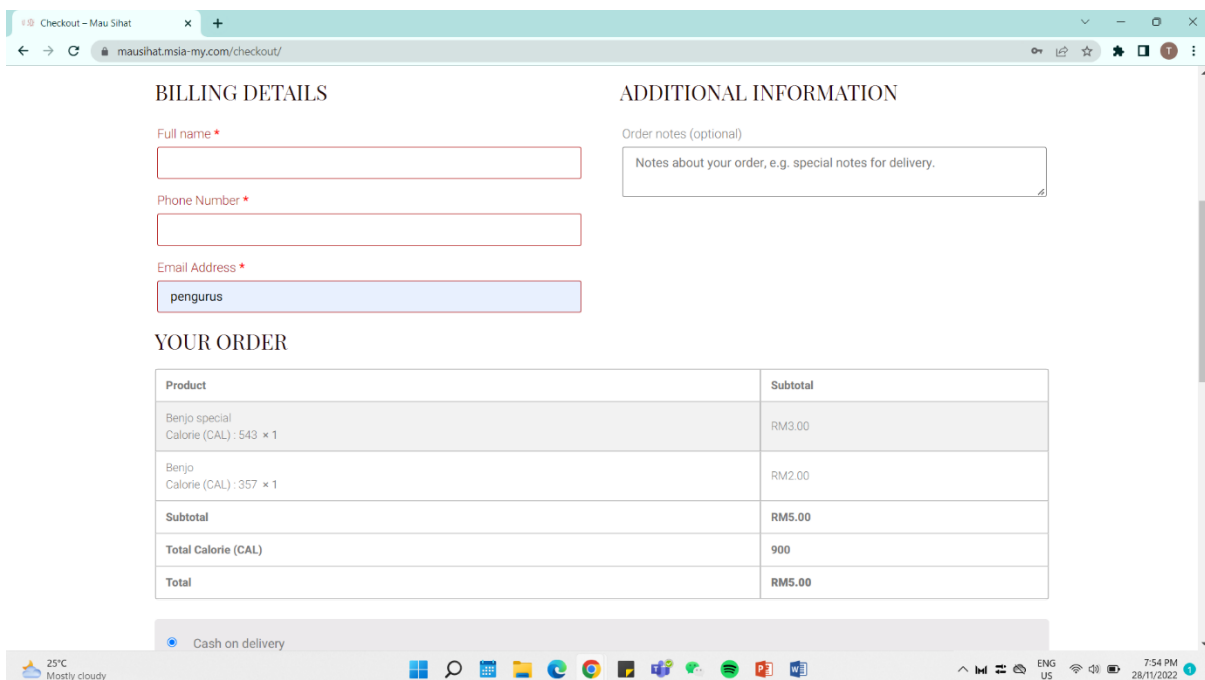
Checkout – Mau Sihat

mausihat.msia-my.com/checkout/

BILLING DETAILS

Full name *

Phone Number *

Email Address *

pengurus

ADDITIONAL INFORMATION

Order notes (optional)

Notes about your order, e.g. special notes for delivery.

YOUR ORDER

| Product | Subtotal |
|---|---|
| Benjo special Calorie (CAL) : 543 × 1 | RM3.00 |
| Benjo Calorie (CAL) : 357 × 1 | RM2.00 |
| Subtotal | RM5.00 |
| Total Calorie (CAL) | 900 |
| Total | RM5.00 |

Cash on delivery

25°C
Mostly cloudy

ENG
US

7:54 PM
28/11/2022